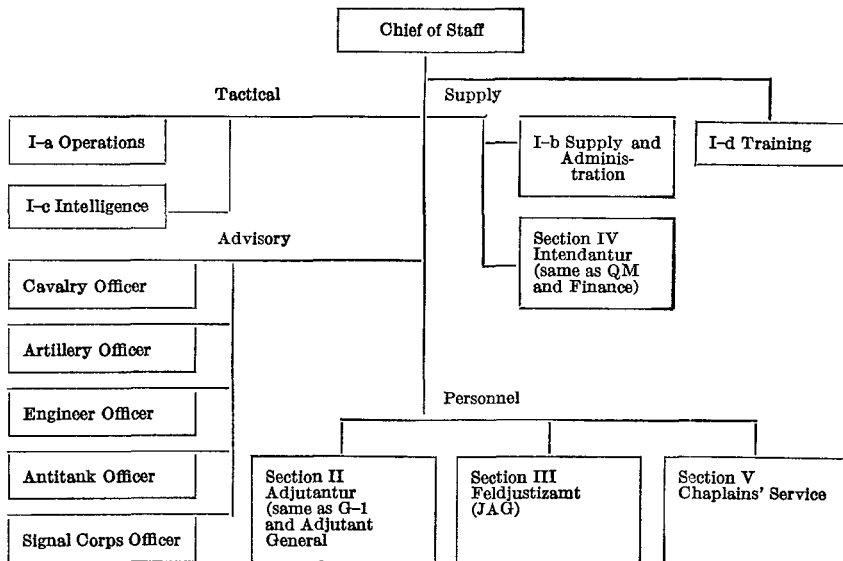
Chief of Staff

Tactical

Supply

I–a Operations

I–b Supply and Administration

I–d Training

I–c Intelligence

Advisory

Section IV Intendantur (same as QM and Finance)

Cavalry Officer

Artillery Officer

Engineer Officer

Personnel

Antitank Officer

Section II Adjutantur (same as G–1 and Adjutant General

Section III Feldjustizamt (JAG)

Section V Chaplains' Service

Signal Corps Officer